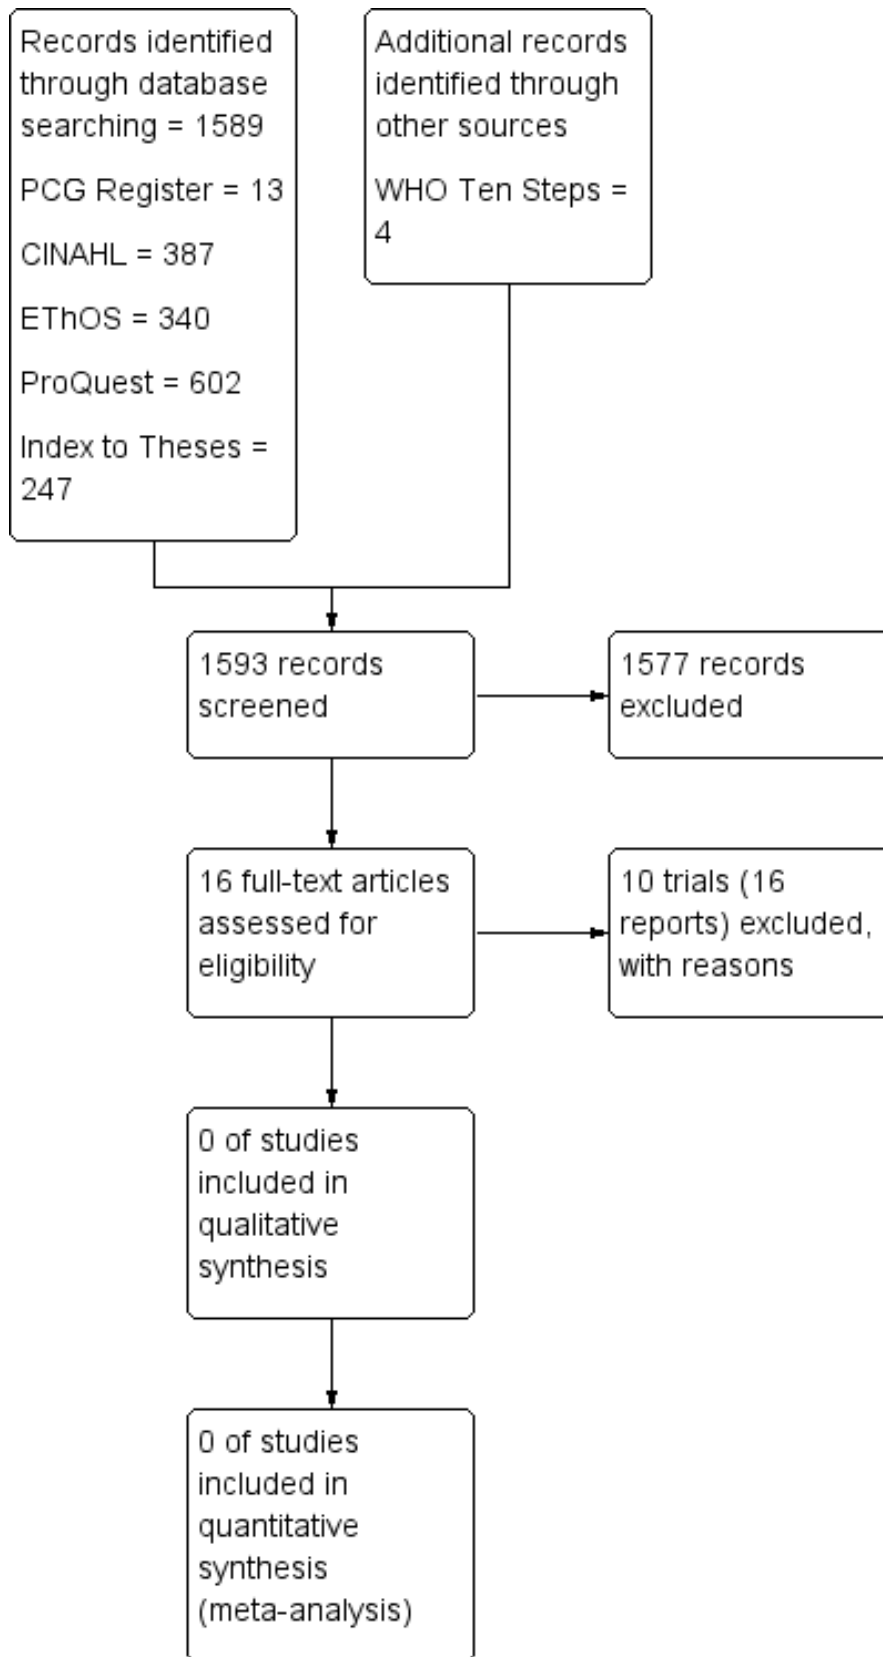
Records identified through database searching = 1589

PCG Register = 13

CINAHL = 387

EThOS = 340

ProQuest = 602

Index to Theses = 247

Additional records identified through other sources

WHO Ten Steps = 4

1593 records screened

1577 records excluded

16 full-text articles assessed for eligibility

10 trials (16 reports) excluded, with reasons

0 of studies included in qualitative synthesis

0 of studies included in quantitative synthesis (meta-analysis)